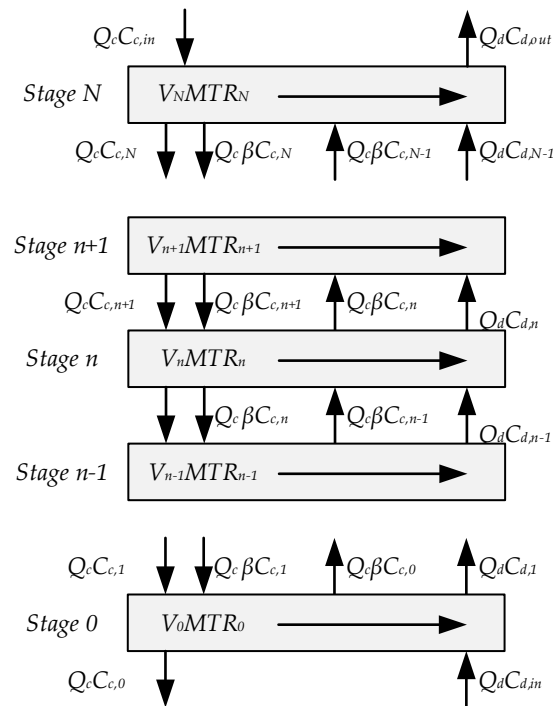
$Q_cC_{c,in}$

$Q_dC_{d,out}$

Stage N

$V_NMTR_N$

$Q_cC_{c,N}$

$Q_c\beta C_{c,N}$

$Q_c\beta C_{c,N-1}$

$Q_dC_{d,N-1}$

Stage n+1

$V_{n+1}MTR_{n+1}$

$Q_cC_{c,n+1}$

$Q_c\beta C_{c,n+1}$

$Q_c\beta C_{c,n}$

$Q_dC_{d,n}$

Stage n

$V_nMTR_n$

$Q_c\beta C_{c,n}$

$Q_c\beta C_{c,n-1}$

$Q_dC_{d,n-1}$

Stage n-1

$V_{n-1}MTR_{n-1}$

$Q_cC_{c,1}$

$Q_c\beta C_{c,1}$

$Q_c\beta C_{c,0}$

$Q_dC_{d,1}$

Stage 0

$V_0MTR_0$

$Q_cC_{c,0}$

$Q_dC_{d,in}$